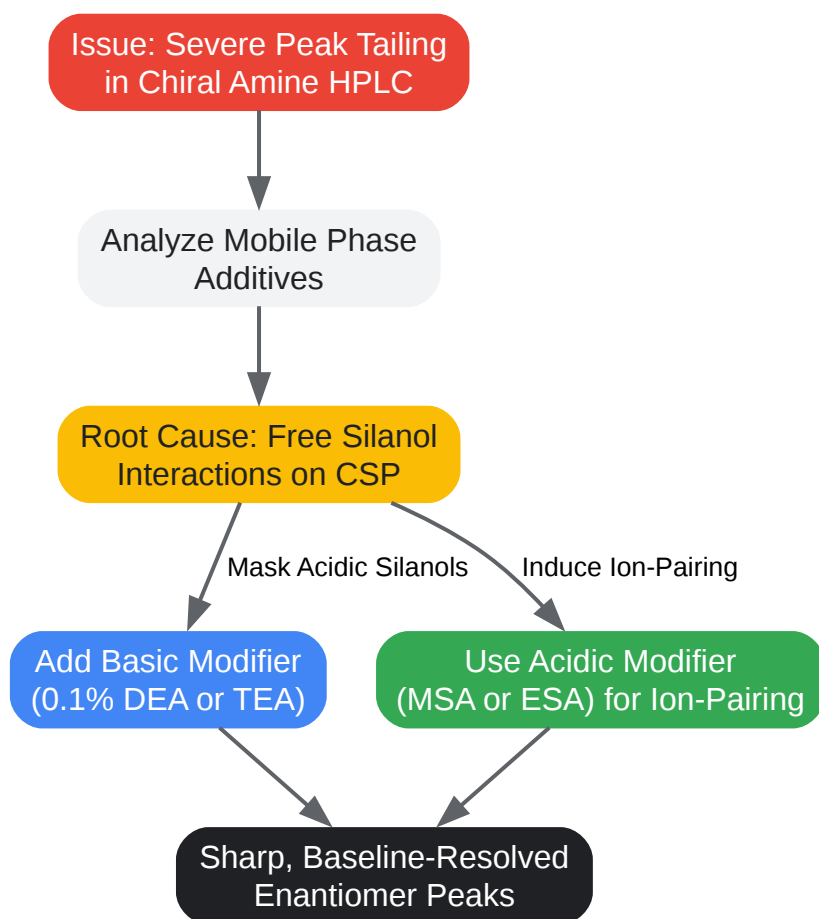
Issue: Severe Peak Tailing in Chiral Amine HPLC

Analyze Mobile Phase Additives

Root Cause: Free Silanol Interactions on CSP

Mask Acidic Silanols

Induce Ion-Pairing

Add Basic Modifier (0.1% DEA or TEA)

Use Acidic Modifier (MSA or ESA) for Ion-Pairing

Sharp, Baseline-Resolved Enantiomer Peaks